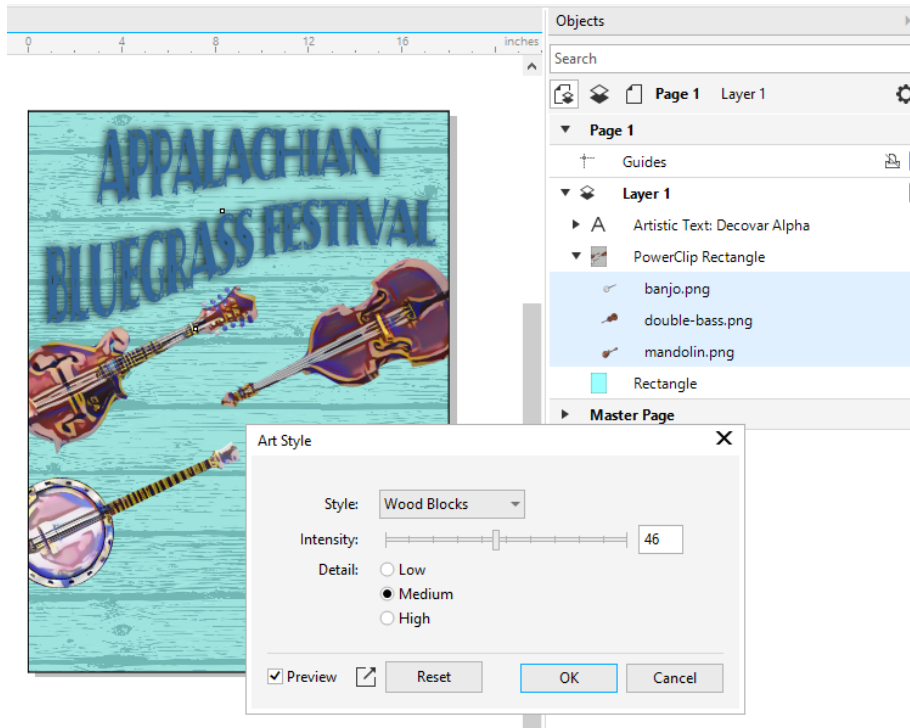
0 4 8 12 16 inches

APPALACHIAN
BLUEGRASS FESTIVAL

Objects

Search

Page 1 Layer 1

Page 1

Guides

Layer 1

Artistic Text: Decovar Alpha

PowerClip Rectangle

banjo.png

double-bass.png

mandolin.png

Rectangle

Master Page

Art Style

Style: Wood Blocks

Intensity: 46

Detail: Low

Medium

High

Preview

Reset

OK

Cancel